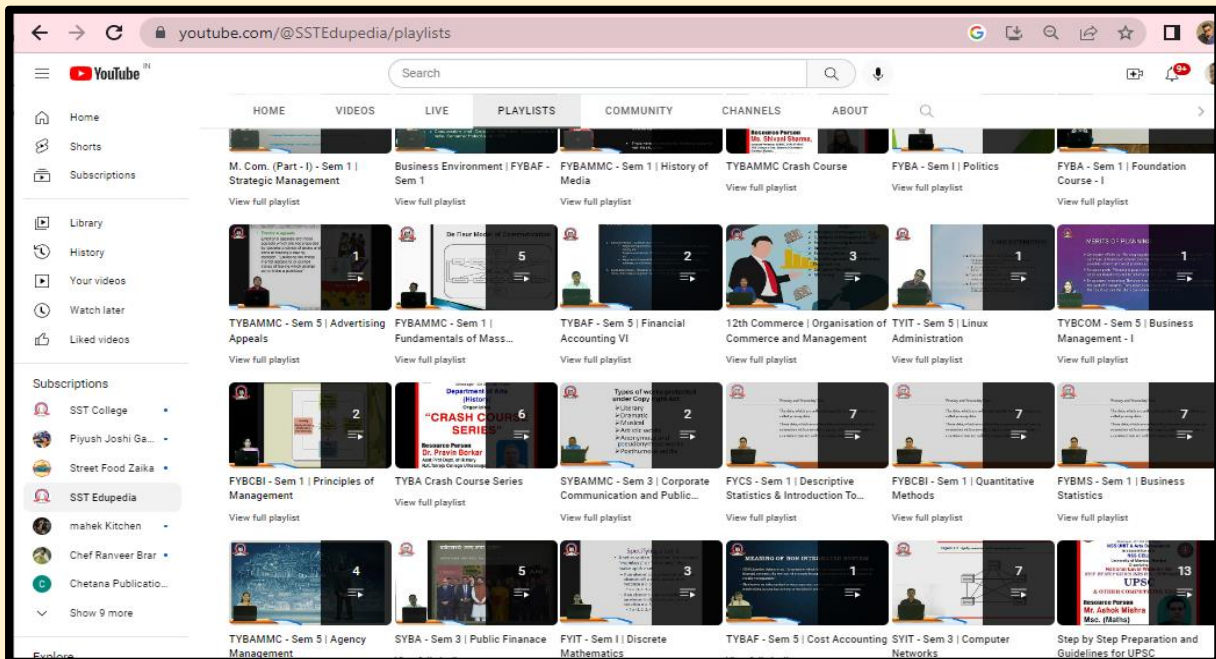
youtube.com/@SSTEdupedia/playlists

YouTube IN

Search

9+

Home
Shorts
Subscriptions

Library
History
Your videos
Watch later
Liked videos

Subscriptions
SST College
Piyush Joshi Ga...
Street Food Zaika
SST Edupedia
mahek Kitchen
Chef Ranveer Brar
Chetana Publicatio...
Show 9 more

Explore

HOME VIDEOS LIVE PLAYLISTS COMMUNITY CHANNELS ABOUT

M. Com. (Part - I) - Sem 1 | Strategic Management
View full playlist

Business Environment | FYBAF - Sem 1
View full playlist

FYBAMMC - Sem 1 | History of Media
View full playlist

Resource Person Ms. Shivani Sharma
TYBAMMC Crash Course
View full playlist

FYBA - Sem I | Politics
View full playlist

FYBA - Sem 1 | Foundation Course - I
View full playlist

1
TYBAMMC - Sem 5 | Advertising Appeals
View full playlist

5
FYBAMMC - Sem 1 | Fundamentals of Mass...
View full playlist

2
TYBAF - Sem 5 | Financial Accounting VI
View full playlist

3
12th Commerce | Organisation of Commerce and Management
View full playlist

1
TYIT - Sem 5 | Linux Administration
View full playlist

1
TYBCOM - Sem 5 | Business Management - I
View full playlist

2
FYBCBI - Sem 1 | Principles of Management
View full playlist

Department of Arts (History)
"CRASH COURSE SERIES"
Resource Person Dr. Pravin Borkar
6
TYBA Crash Course Series
View full playlist

Types of work protected under Copy right act
Literary
Dramatic
Musical
Artistic works
Anonymous and pseudonymous works
Posthumous works
2
SYBAMMC - Sem 3 | Corporate Communication and Public...
View full playlist

7
FYCS - Sem 1 | Descriptive Statistics & Introduction To...
View full playlist

7
FYBCBI - Sem 1 | Quantitative Methods
View full playlist

7
FYBMS - Sem 1 | Business Statistics
View full playlist

4
TYBAMMC - Sem 5 | Agency Management

5
SYBA - Sem 3 | Public Finanace

3
FYIT - Sem I | Discrete Mathematics

MEANING OF NON INTEGRATED SYSTEM
1
TYBAF - Sem 5 | Cost Accounting

7
SYIT - Sem 3 | Computer Networks

UPSC
Resource Person Mr. Ashok Mishra Msc. (Maths)
13
Step by Step Preparation and Guidelines for UPSC